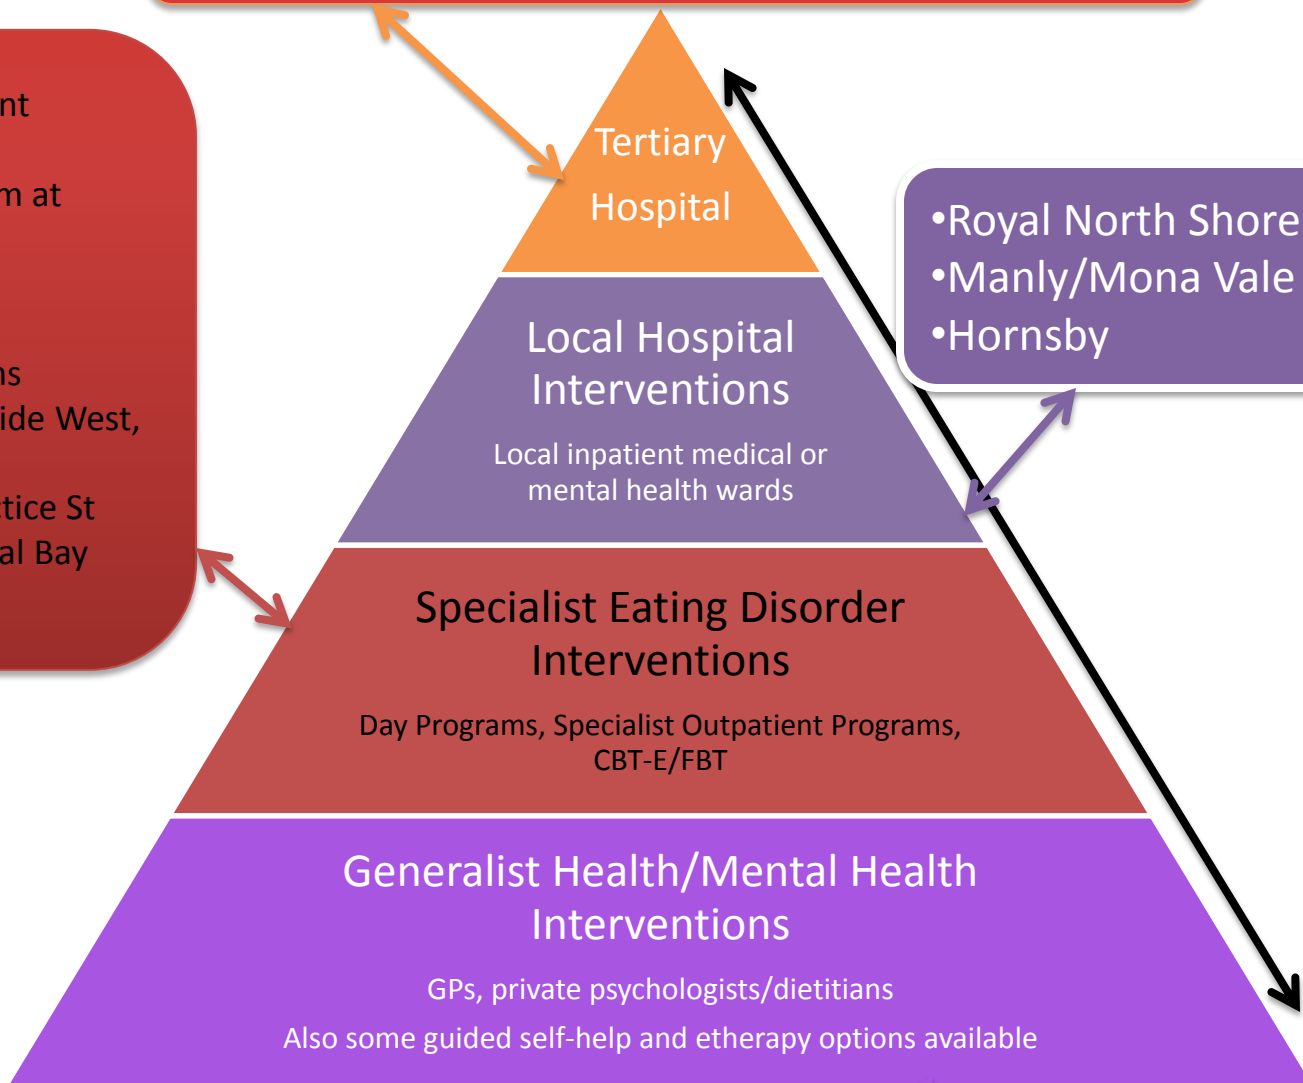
nt

m at

ns
ide West,

tice St
al Bay

Tertiary Hospital

•Royal North Shore
•Manly/Mona Vale
•Hornsby

Local Hospital Interventions

Local inpatient medical or mental health wards

Specialist Eating Disorder Interventions

Day Programs, Specialist Outpatient Programs, CBT-E/FBT

Generalist Health/Mental Health Interventions

GPs, private psychologists/dietitians

Also some guided self-help and etherapy options available